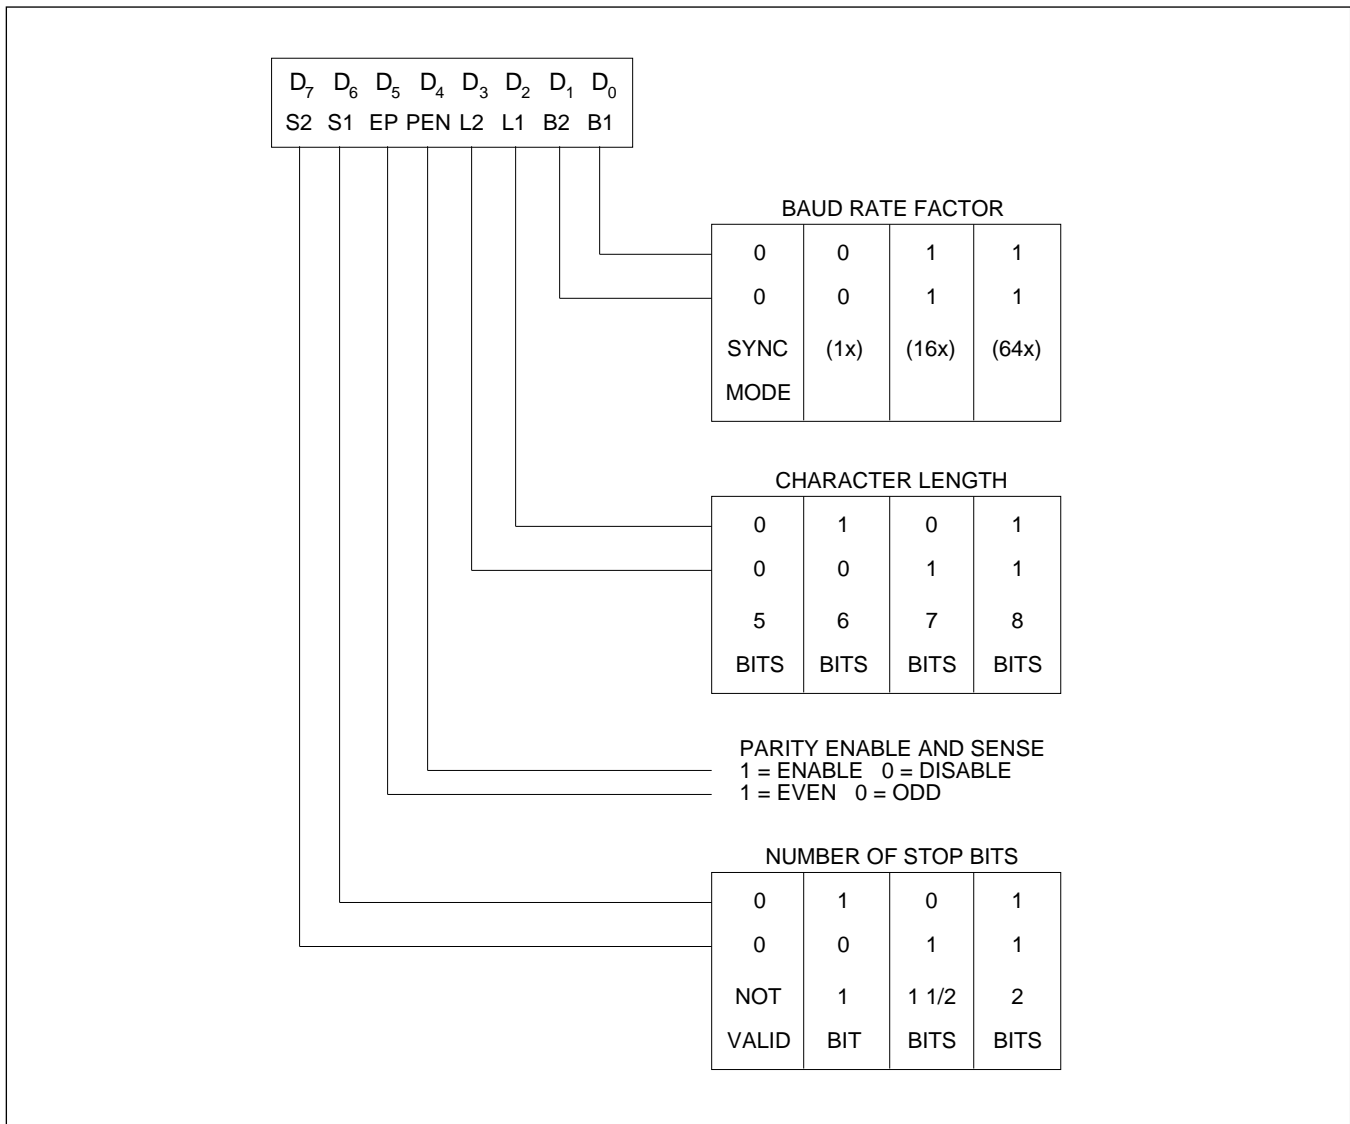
| $D_7$ | $D_6$ | $D_5$ | $D_4$ | $D_3$ | $D_2$ | $D_1$ | $D_0$ |
|---|---|---|---|---|---|---|---|
| S2 | S1 | EP | PEN | L2 | L1 | B2 | B1 |

BAUD RATE FACTOR

| 0 | 0 | 1 | 1 |
|---|---|---|---|
| 0 | 0 | 1 | 1 |
| SYNC MODE | (1x) | (16x) | (64x) |

CHARACTER LENGTH

| 0 | 1 | 0 | 1 |
|---|---|---|---|
| 0 | 0 | 1 | 1 |
| 5 BITS | 6 BITS | 7 BITS | 8 BITS |

PARITY ENABLE AND SENSE
1 = ENABLE 0 = DISABLE
1 = EVEN 0 = ODD

NUMBER OF STOP BITS

| 0 | 1 | 0 | 1 |
|---|---|---|---|
| 0 | 0 | 1 | 1 |
| NOT VALID | 1 BIT | 1 1/2 BITS | 2 BITS |